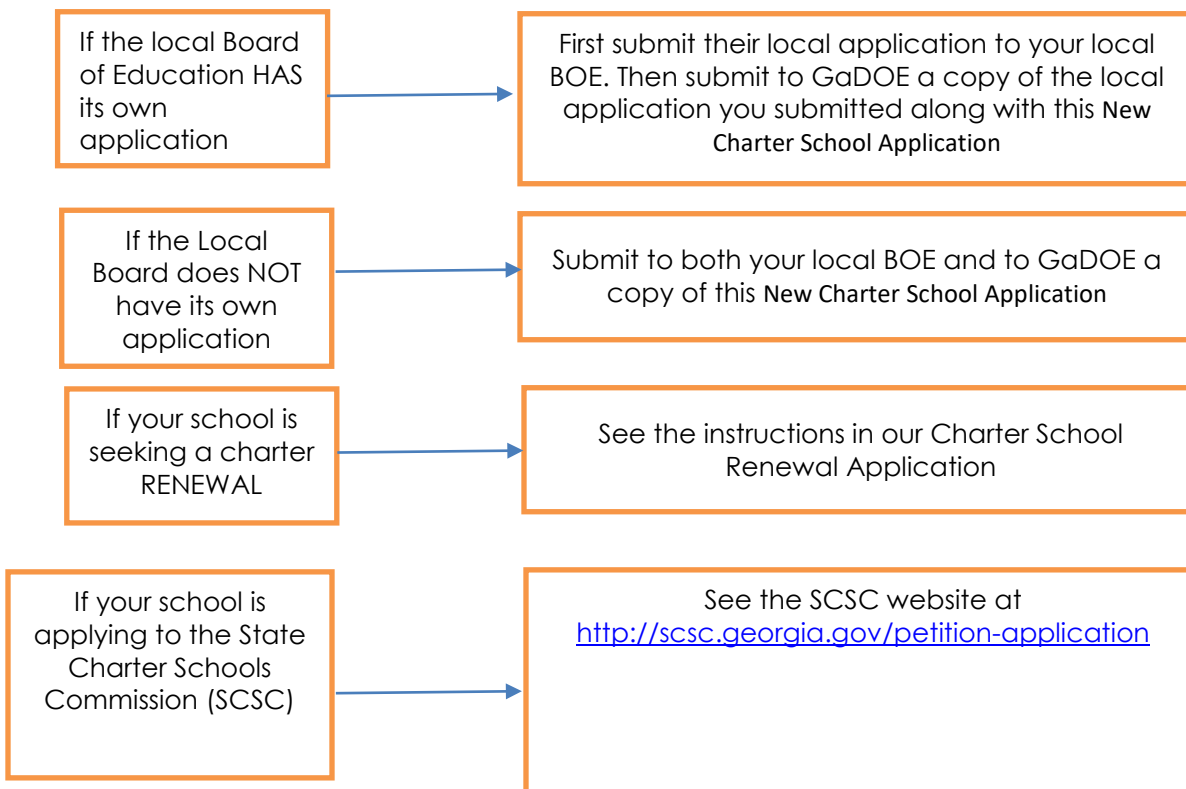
If the local Board of Education HAS its own application

First submit their local application to your local BOE. Then submit to GaDOE a copy of the local application you submitted along with this New Charter School Application

If the Local Board does NOT have its own application

Submit to both your local BOE and to GaDOE a copy of this New Charter School Application

If your school is seeking a charter RENEWAL

See the instructions in our Charter School Renewal Application

If your school is applying to the State Charter Schools Commission (SCSC)

See the SCSC website at http://scsc.georgia.gov/petition-application